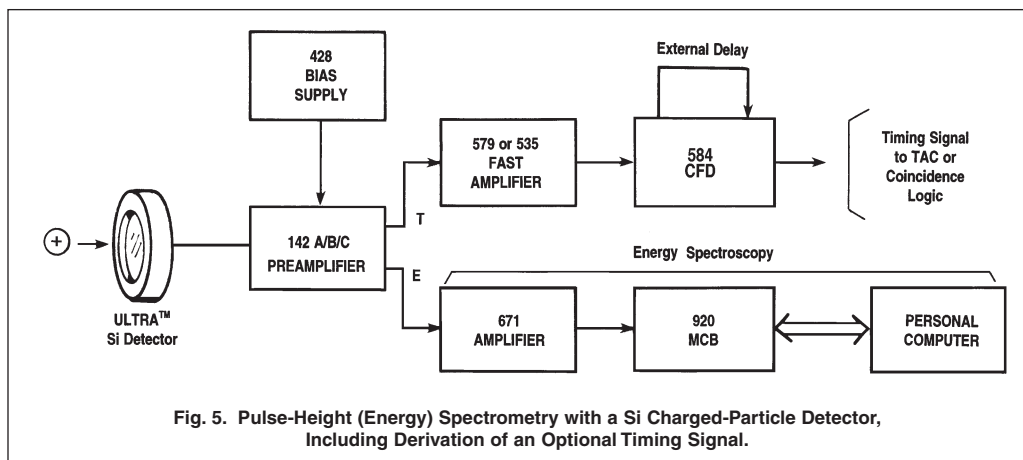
428
BIAS
SUPPLY

External Delay

579 or 535
FAST
AMPLIFIER

584
CFD

Timing Signal
to TAC or
Coincidence
Logic

+

142 A/B/C
PREAMPLIFIER

T

E

Energy Spectroscopy

ULTRA™
Si Detector

671
AMPLIFIER

920
MCB

PERSONAL
COMPUTER

Fig. 5. Pulse-Height (Energy) Spectrometry with a Si Charged-Particle Detector, Including Derivation of an Optional Timing Signal.